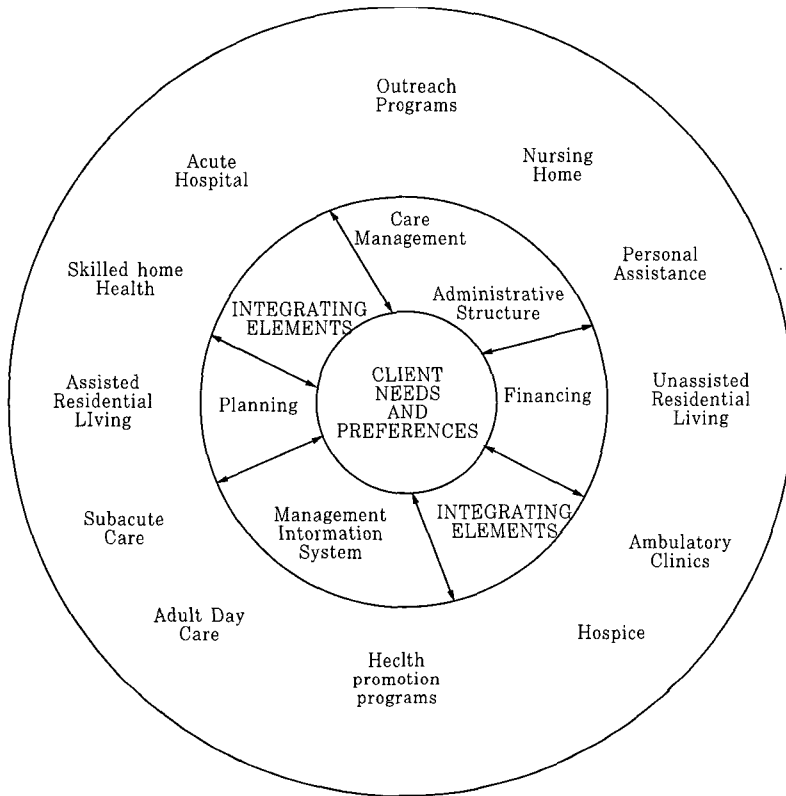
Outreach Programs

Acute Hospital

Nursing Home

Care Management

Personal Assistance

Skilled home Health

INTEGRATING ELEMENTS

Administrative Structure

Assisted Residential LIving

Planning

CLIENT NEEDS AND PREFERENCES

Financing

Unassisted Residential Living

Subacute Care

Management Information System

INTEGRATING ELEMENTS

Ambulatory Clinics

Adult Day Care

Hospice

Heclth promotion programs